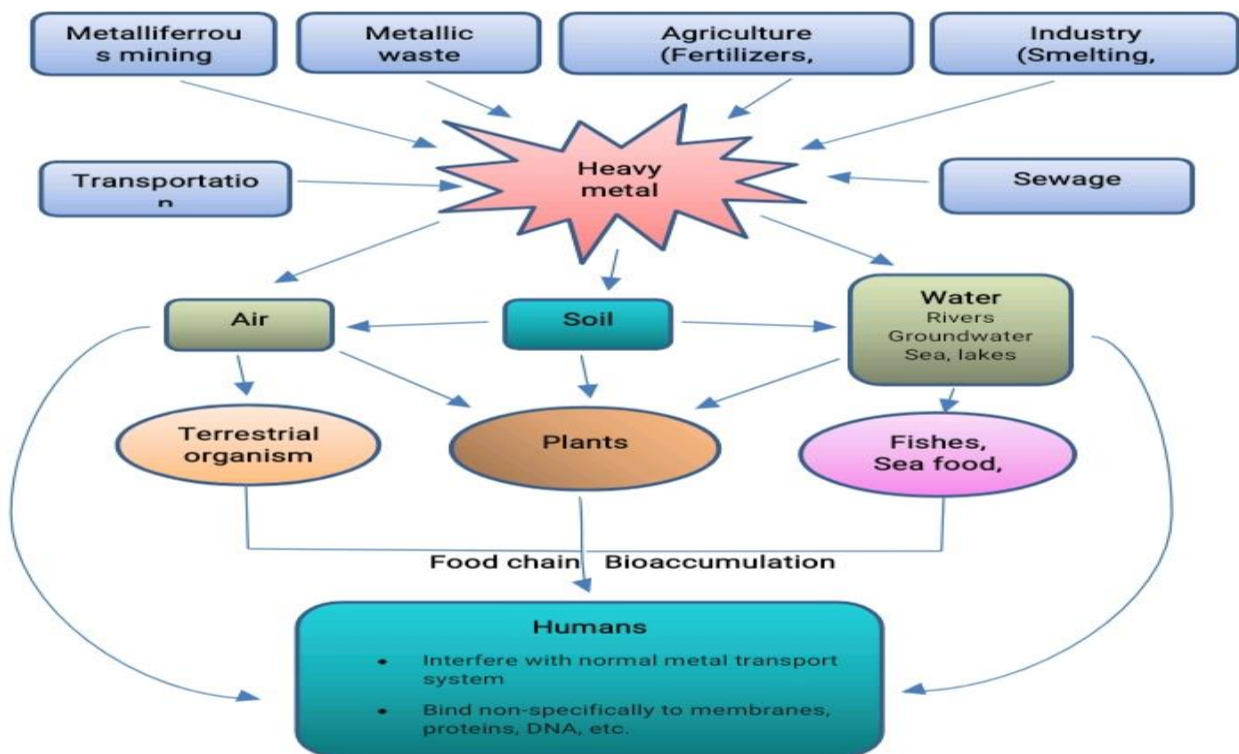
Metalliferrou s mining

Metallic waste

Agriculture (Fertilizers,

Industry (Smelting,

Transportatio n

Heavy metal

Sewage

Air

Soil

Water
Rivers
Groundwater
Sea, lakes

Terrestrial organism

Plants

Fishes, Sea food,

Food chain Bioaccumulation

Humans

- Interfere with normal metal transport system
- Bind non-specifically to membranes, proteins, DNA, etc.